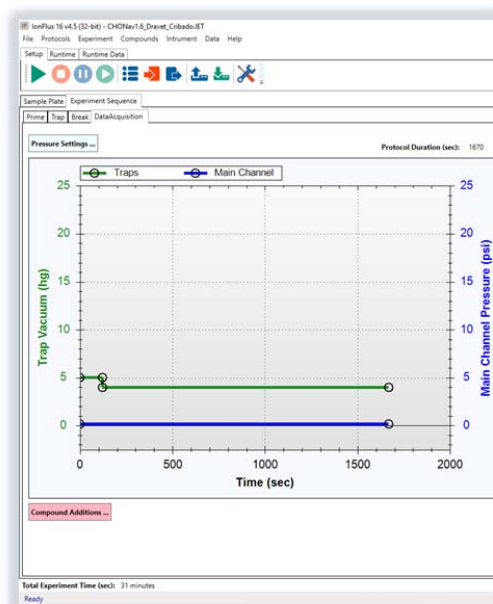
IonFlux 16 v4.5 (32-bit) - CHONav1.6_Dravet_Cribado.IET

File Protocols Experiment Compounds Intrument Data Help

Setup Runtime Runtime Data

Sample Plate Experiment Sequence

Prime Trap Break DataAcquisition

Pressure Settings ...

Protocol Duration (sec): 1670

Traps Main Channel

25 20 15 10 5 0

Trap Vacuum (hg)

25 20 15 10 5 0

Main Channel Pressure (psi)

0 500 1000 1500 2000

Time (sec)

Compound Additions ...

Total Experiment Time (sec): 31 minutes

Ready